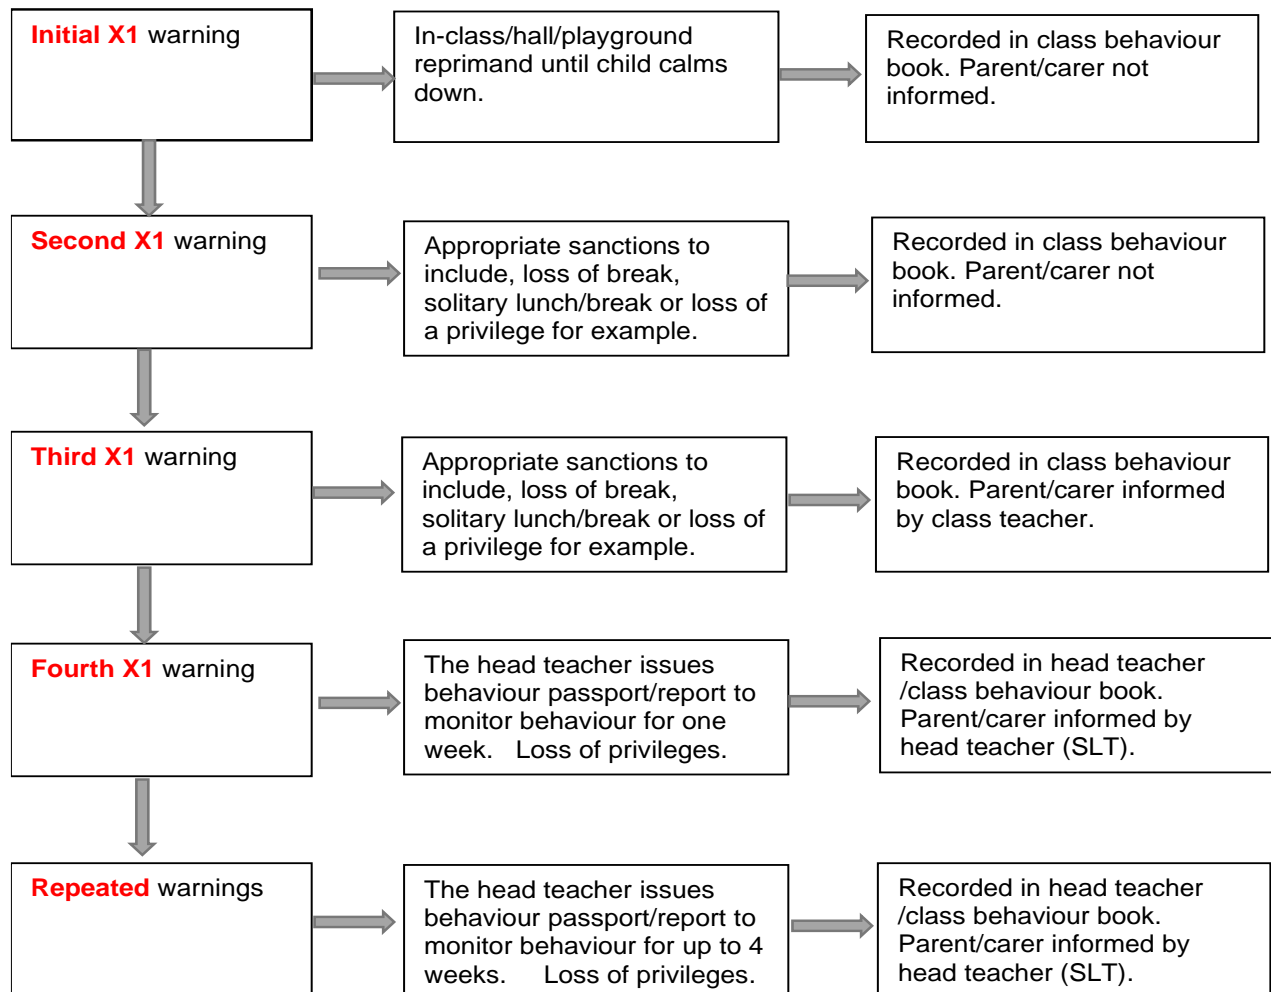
Initial X1 warning

In-class/hall/playground reprimand until child calms down.

Recorded in class behaviour book. Parent/carer not informed.

Second X1 warning

Appropriate sanctions to include, loss of break, solitary lunch/break or loss of a privilege for example.

Recorded in class behaviour book. Parent/carer not informed.

Third X1 warning

Appropriate sanctions to include, loss of break, solitary lunch/break or loss of a privilege for example.

Recorded in class behaviour book. Parent/carer informed by class teacher.

Fourth X1 warning

The head teacher issues behaviour passport/report to monitor behaviour for one week. Loss of privileges.

Recorded in head teacher /class behaviour book. Parent/carer informed by head teacher (SLT).

Repeated warnings

The head teacher issues behaviour passport/report to monitor behaviour for up to 4 weeks. Loss of privileges.

Recorded in head teacher /class behaviour book. Parent/carer informed by head teacher (SLT).